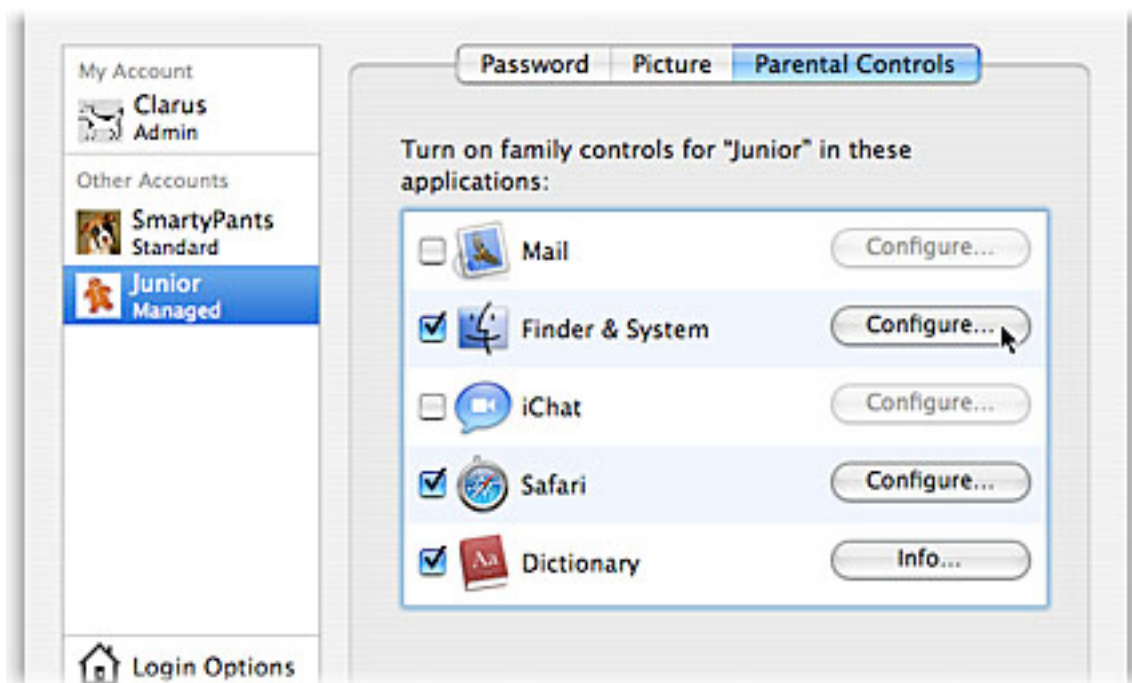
My Account
Clarus
Admin
Other Accounts
SmartyPants
Standard
Junior
Managed
Login Options

Password | Picture | Parental Controls

Turn on family controls for "Junior" in these applications:

Mail Configure...
Finder & System Configure...
iChat Configure...
Safari Configure...
Aa Dictionary Info...